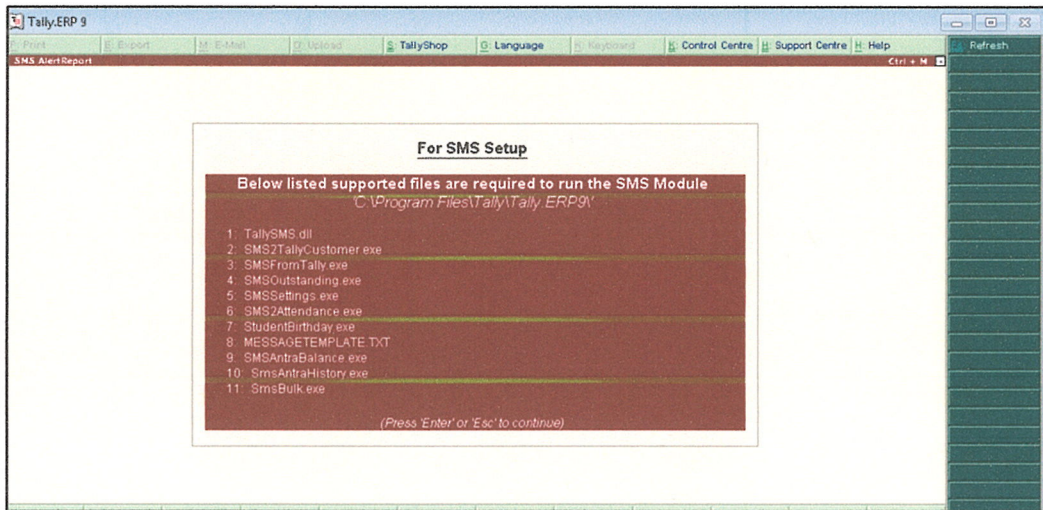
Tally.ERP 9

P: Print E: Export M: E-Mail O: Upload S: TallyShop G: Language K: Keyboard K: Control Centre H: Support Centre H: Help

SMS AlertReport Ctrl + M

Refresh

For SMS Setup

Below listed supported files are required to run the SMS Module

'C:\Program Files\Tally\Tally.ERP9\'

1: TallySMS.dll
2: SMS2TallyCustomer.exe
3: SMSFromTally.exe
4: SMSOutstanding.exe
5: SMSSettings.exe
6: SMS2Attendance.exe
7: StudentBirthday.exe
8: MESSAGETEMPLATE.TXT
9: SMSAntraBalance.exe
10: SmsAntraHistory.exe
11: SmsBulk.exe

(Press 'Enter' or 'Esc' to continue)